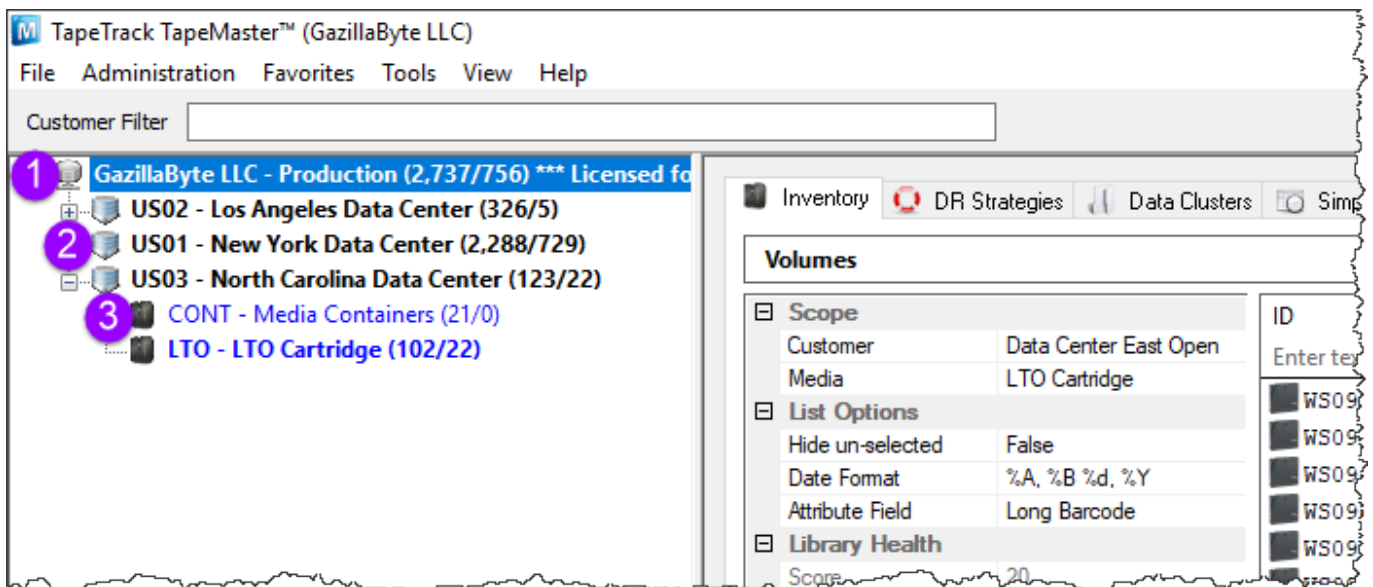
TapeTrack TapeMaster™ (GazillaByte LLC)

File Administration Favorites Tools View Help

Customer Filter

1 GazillaByte LLC - Production (2,737/756) *** Licensed fo

US02 - Los Angeles Data Center (326/5)

2 US01 - New York Data Center (2,288/729)

US03 - North Carolina Data Center (123/22)

3 CONT - Media Containers (21/0)

LTO - LTO Cartridge (102/22)

Inventory DR Strategies Data Clusters Simp

Volumes

| | |
|---|---|
| Scope | |
| Customer | Data Center East Open |
| Media | LTO Cartridge |
| List Options | |
| Hide un-selected | False |
| Date Format | %A, %B %d, %Y |
| Attribute Field | Long Barcode |
| Library Health | |
| Score | 20 |

ID

Enter tex

WS09

WS09

WS09

WS09

WS09